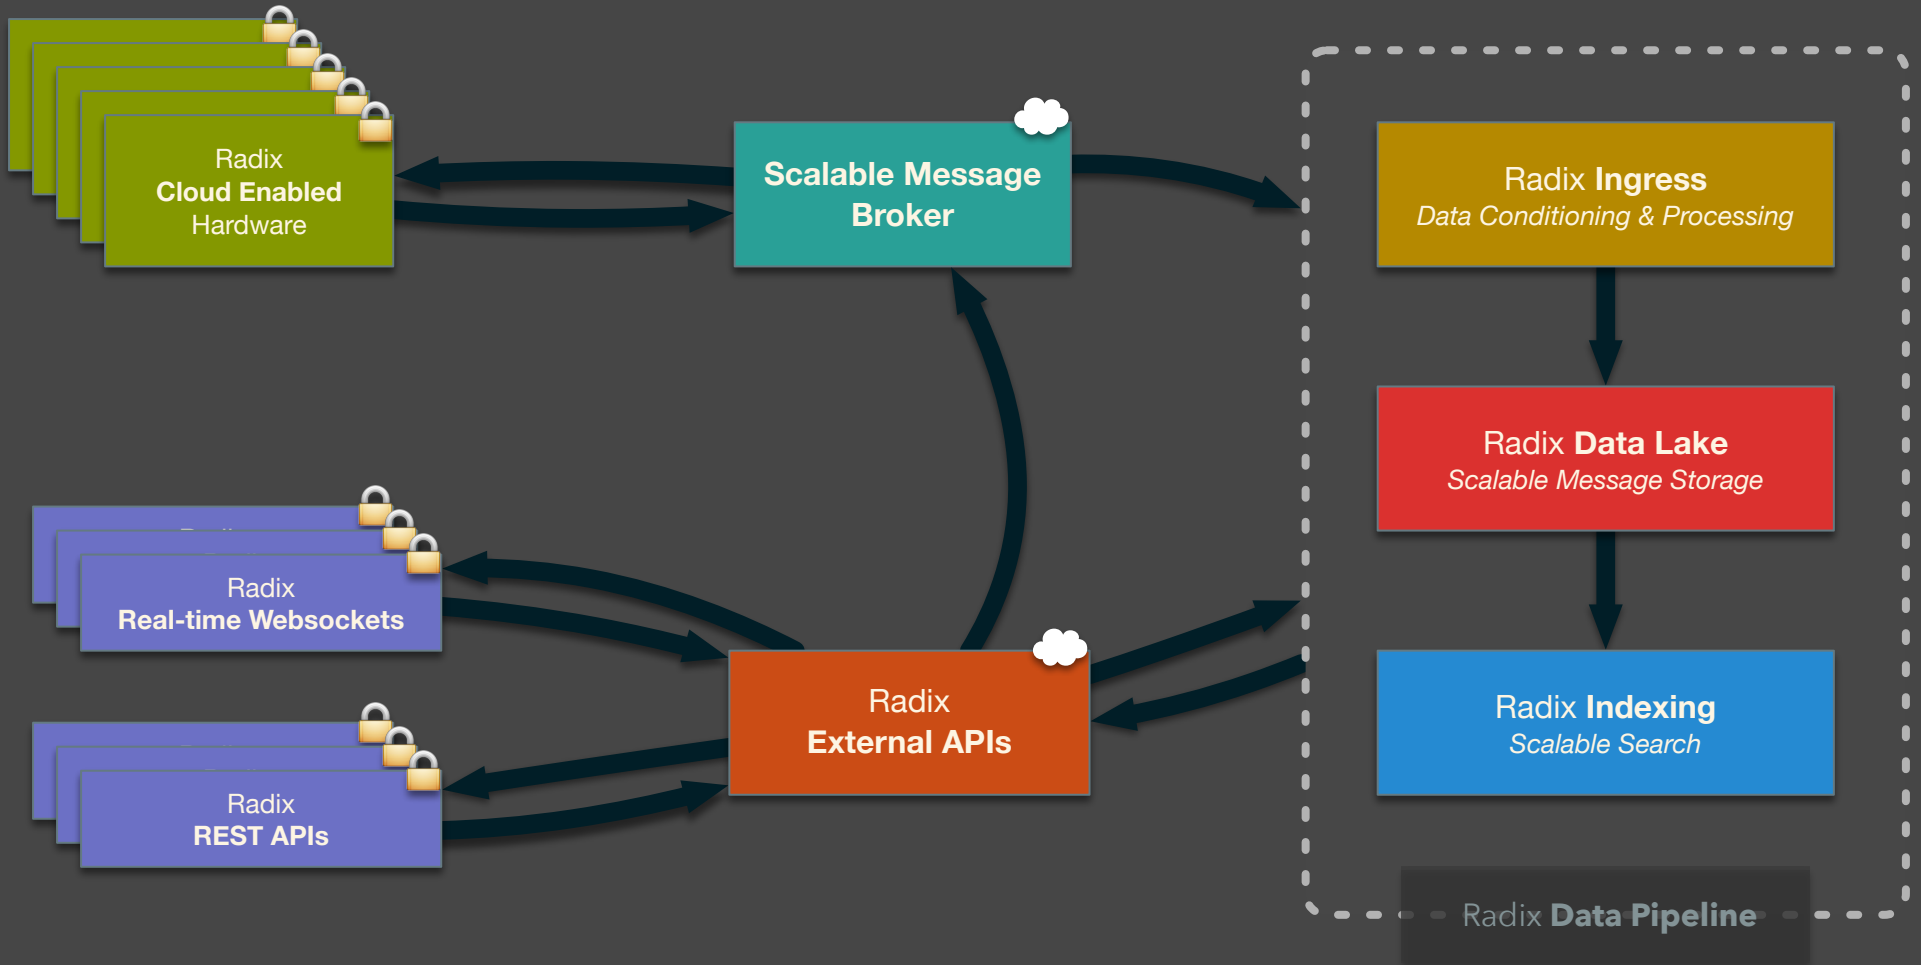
Radix
Cloud Enabled
Hardware

Scalable Message Broker

Radix Ingress
Data Conditioning & Processing

Radix Data Lake
Scalable Message Storage

Radix Indexing
Scalable Search

Radix
Real-time Websockets

Radix
External APIs

Radix
REST APIs

Radix Data Pipeline